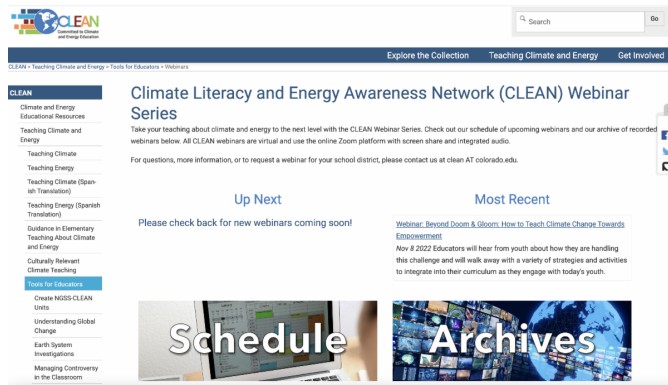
CLEAN
Committed to Climate and Energy Education

Search
Go

Explore the Collection
Teaching Climate and Energy
Get Involved

CLEAN » Teaching Climate and Energy » Tools for Educators » Webinars

CLEAN
Climate and Energy Educational Resources
Teaching Climate and Energy
Teaching Climate
Teaching Energy
Teaching Climate (Spanish Translation)
Teaching Energy (Spanish Translation)
Guidance in Elementary Teaching About Climate and Energy
Culturally Relevant Climate Teaching
Tools for Educators
Create NGSS-CLEAN Units
Understanding Global Change
Earth System Investigations
Managing Controversy in the Classroom

Climate Literacy and Energy Awareness Network (CLEAN) Webinar Series

Take your teaching about climate and energy to the next level with the CLEAN Webinar Series. Check out our schedule of upcoming webinars and our archive of recorded webinars below. All CLEAN webinars are virtual and use the online Zoom platform with screen share and integrated audio.

For questions, more information, or to request a webinar for your school district, please contact us at clean AT colorado.edu.

Up Next
Please check back for new webinars coming soon!

Most Recent
Webinar: Beyond Doom & Gloom: How to Teach Climate Change Towards Empowerment
Nov 8 2022 Educators will hear from youth about how they are handling this challenge and will walk away with a variety of strategies and activities to integrate into their curriculum as they engage with today's youth.

Schedule
Archives